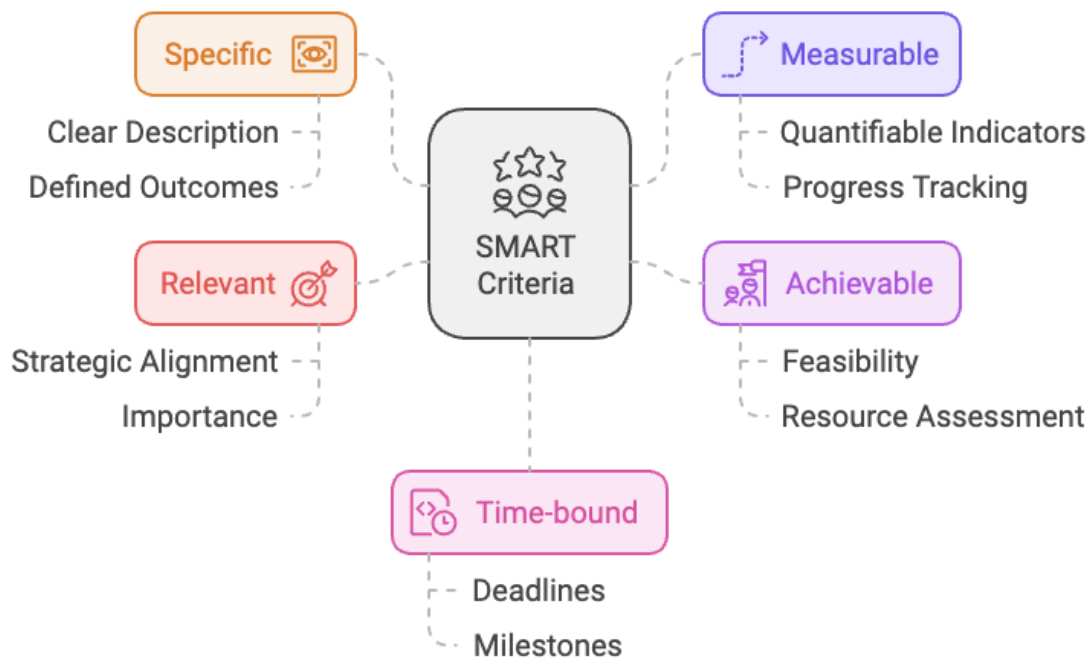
SMART Criteria

Specific
Clear Description
Defined Outcomes

Measurable
Quantifiable Indicators
Progress Tracking

Relevant
Strategic Alignment
Importance

Achievable
Feasibility
Resource Assessment

Time-bound
Deadlines
Milestones